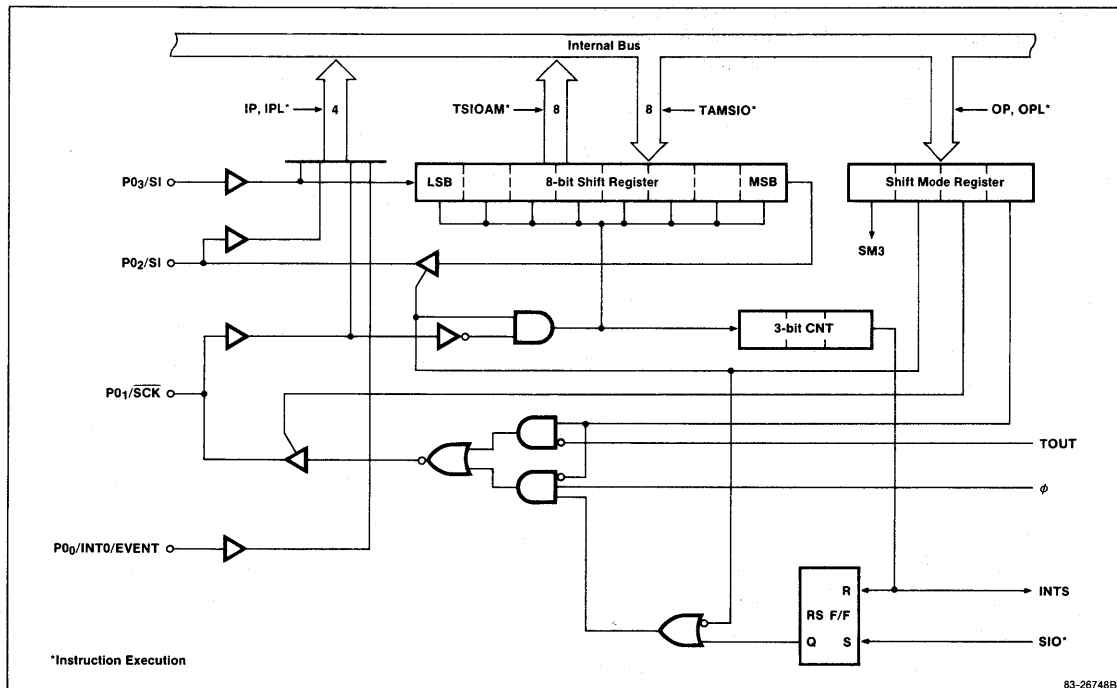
Internal Bus

IP, IPL*

4

TSIOAM*

8

8

TAMSIO*

OP, OPL*

$P0_3$/SI

LSB

8-bit Shift Register

MSB

Shift Mode Register

SM3

$P0_2$/SI

3-bit CNT

$P0_1/\overline{SCK}$

TOUT

$\phi$

$P0_0$/INT0/EVENT

R

RS F/F

Q

S

INTS

SIO*

*Instruction Execution

83-26748B